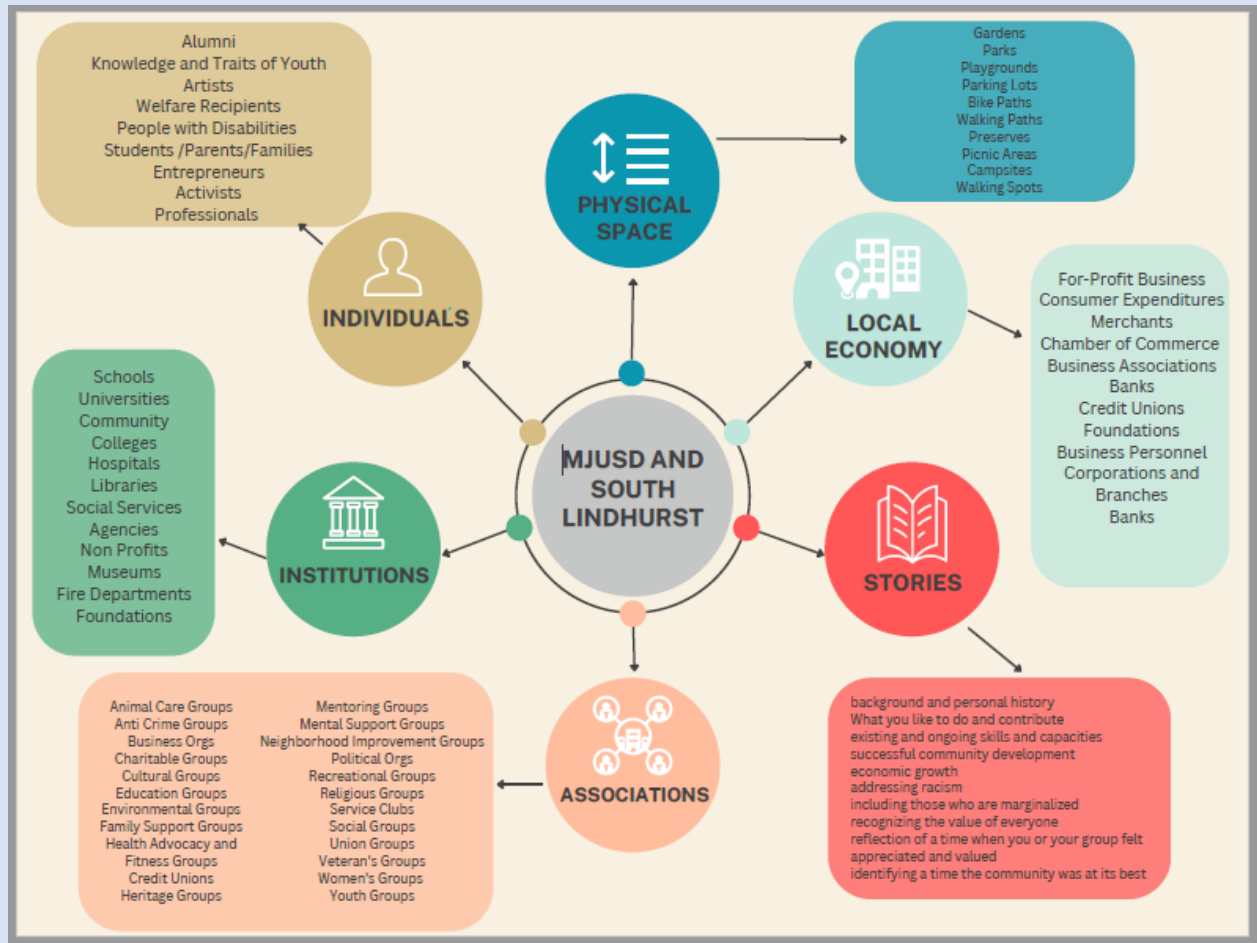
Alumni
Knowledge and Traits of Youth
Artists
Welfare Recipients
People with Disabilities
Students /Parents/Families
Entrepreneurs
Activists
Professionals

PHYSICAL SPACE

Gardens
Parks
Playgrounds
Parking Lots
Bike Paths
Walking Paths
Preserves
Picnic Areas
Campsites
Walking Spots

INDIVIDUALS

LOCAL ECONOMY

For-Profit Business
Consumer Expenditures
Merchants
Chamber of Commerce
Business Associations
Banks
Credit Unions
Foundations
Business Personnel
Corporations and Branches
Banks

Schools
Universities
Community
Colleges
Hospitals
Libraries
Social Services
Agencies
Non Profits
Museums
Fire Departments
Foundations

MJUSD AND SOUTH LINDHURST

INSTITUTIONS

STORIES

ASSOCIATIONS

Animal Care Groups
Anti Crime Groups
Business Orgs
Charitable Groups
Cultural Groups
Education Groups
Environmental Groups
Family Support Groups
Health Advocacy and Fitness Groups
Credit Unions
Heritage Groups

Mentoring Groups
Mental Support Groups
Neighborhood Improvement Groups
Political Orgs
Recreational Groups
Religious Groups
Service Clubs
Social Groups
Union Groups
Veteran's Groups
Women's Groups
Youth Groups

background and personal history
What you like to do and contribute
existing and ongoing skills and capacities
successful community development
economic growth
addressing racism
including those who are marginalized
recognizing the value of everyone
reflection of a time when you or your group felt appreciated and valued
identifying a time the community was at its best